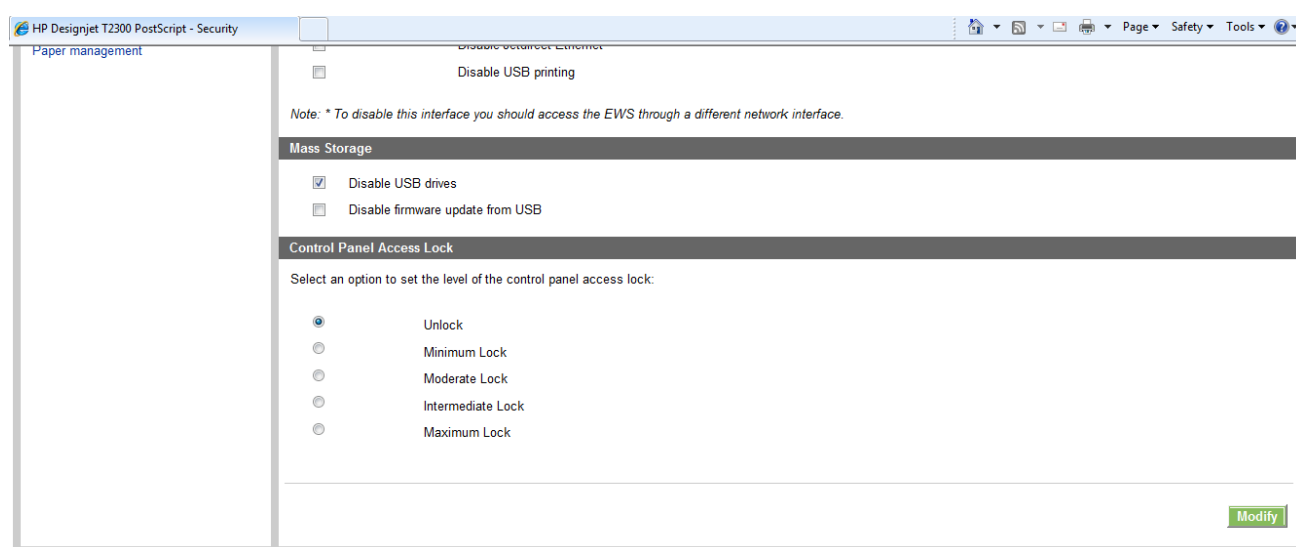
HP Designjet T2300 PostScript - Security

Page ▾ Safety ▾ Tools ▾

Paper management

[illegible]

Disable USB printing

Note: * To disable this interface you should access the EWS through a different network interface.

Mass Storage

Disable USB drives

Disable firmware update from USB

Control Panel Access Lock

Select an option to set the level of the control panel access lock:

Unlock

Minimum Lock

Moderate Lock

Intermediate Lock

Maximum Lock

Modify